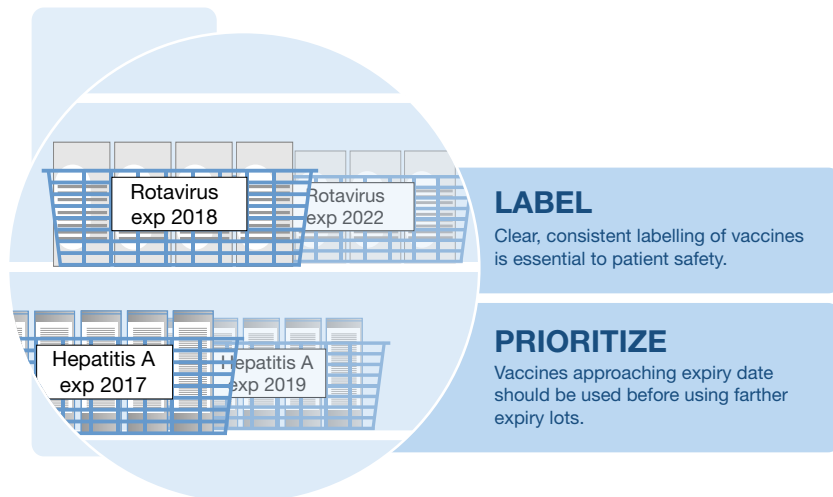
Rotavirus
exp 2018

Rotavirus
exp 2022

Hepatitis A
exp 2017

Hepatitis A
exp 2019

LABEL

Clear, consistent labelling of vaccines is essential to patient safety.

PRIORITIZE

Vaccines approaching expiry date should be used before using farther expiry lots.